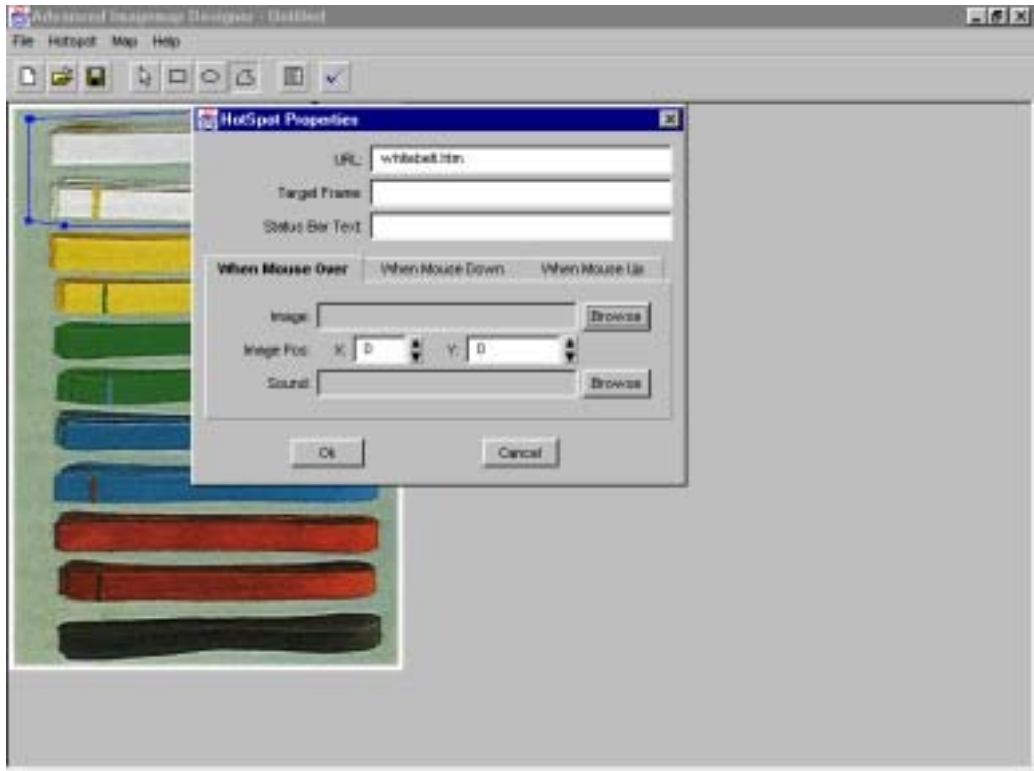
Advanced Imagemap Designer - Untitled

File Hotspot Map Help

HotSpot Properties

URL: whitebelt.htm

Target Frame

Status Bar Text

When Mouse Over

When Mouse Down

When Mouse Up

Image

Browse

Image Pos X: 0 Y: 0

Sound

Browse

Ok

Cancel